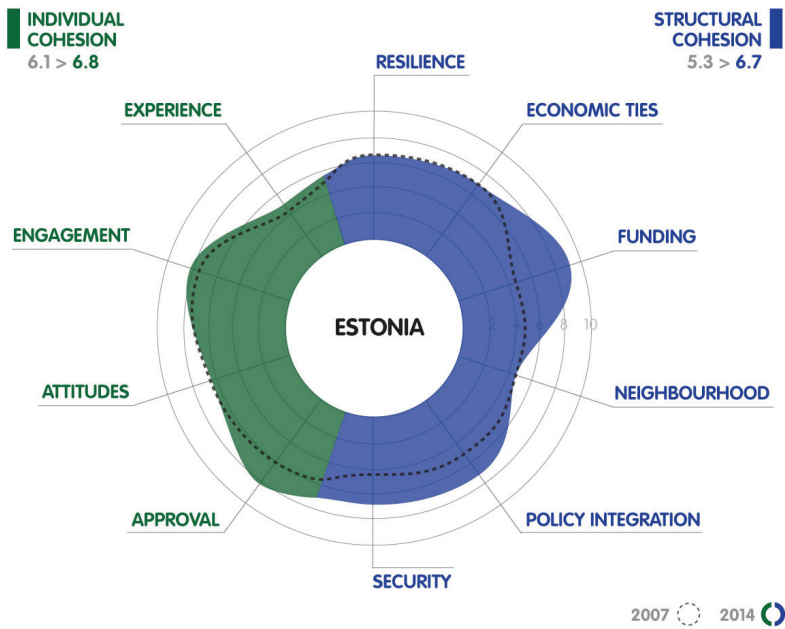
INDIVIDUAL COHESION
6.1 > 6.8

STRUCTURAL COHESION
5.3 > 6.7

RESILIENCE
ECONOMIC TIES
FUNDING
NEIGHBOURHOOD
POLICY INTEGRATION
SECURITY
APPROVAL
ATTITUDES
ENGAGEMENT
EXPERIENCE

ESTONIA

2 4 6 8 10

2007 2014